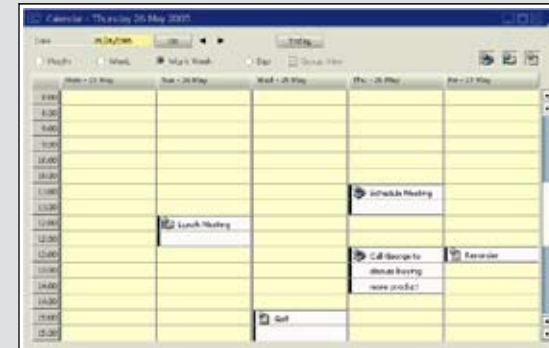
Calendar - Thursday 26 May 2005

Date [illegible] Go Today

Month Week Work Week Day Group View

| | Mon - 23 May | Tue - 24 May | Wed - 25 May | Thu - 26 May | Fri - 27 May |
|---|---|---|---|---|---|
| 8:00 | | | | | |
| 8:30 | | | | | |
| 9:00 | | | | | |
| 9:30 | | | | | |
| 10:00 | | | | | |
| 10:30 | | | | | |
| 11:00 | | | | Schedule Meeting | |
| 11:30 | | | | | |
| 12:00 | | Lunch Meeting | | | |
| 12:30 | | | | | |
| 13:00 | | | | Call George to | Reminder |
| 13:30 | | | | discuss Buying | |
| 14:00 | | | | more product | |
| 14:30 | | | | | |
| 15:00 | | | Golf | | |
| 15:30 | | | | | |